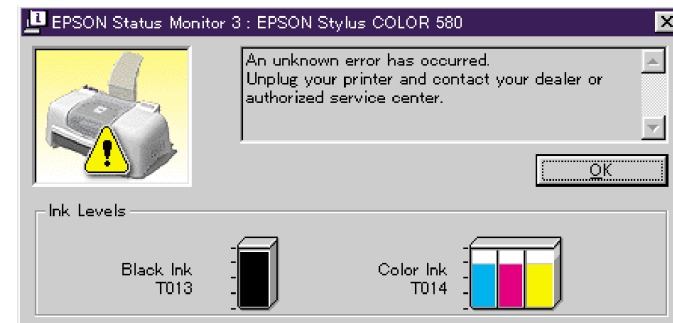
EPSON Status Monitor 3 : EPSON Stylus COLOR 580

An unknown error has occurred.
Unplug your printer and contact your dealer or authorized service center.

OK

Ink Levels

Black Ink
T013

Color Ink
T014